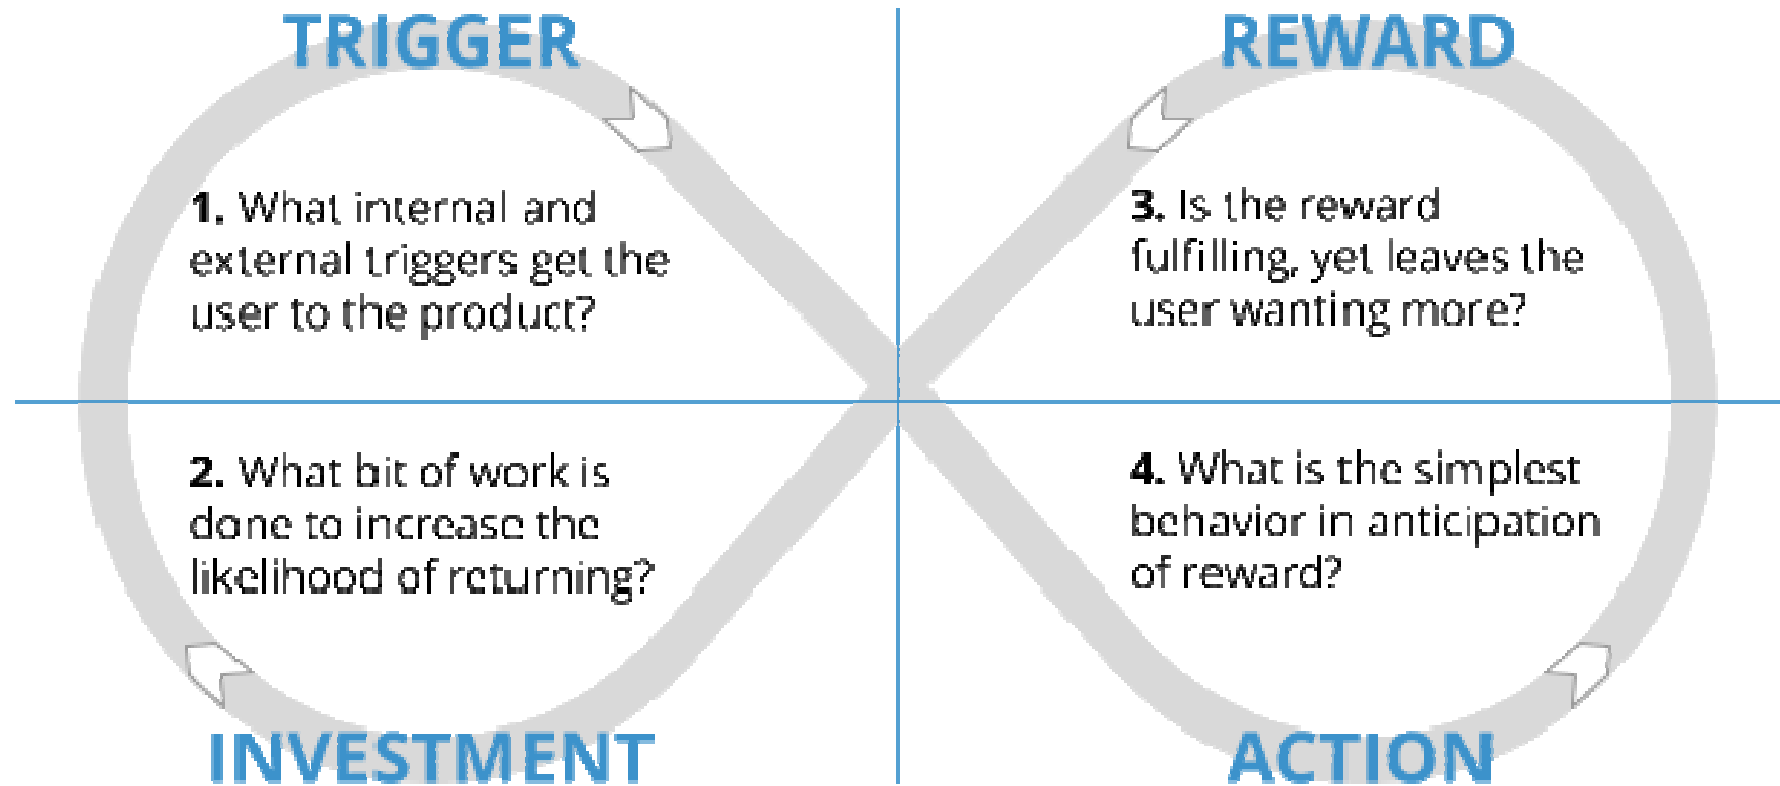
TRIGGER

REWARD

1. What internal and external triggers get the user to the product?

3. Is the reward fulfilling, yet leaves the user wanting more?

2. What bit of work is done to increase the likelihood of returning?

4. What is the simplest behavior in anticipation of reward?

INVESTMENT

ACTION